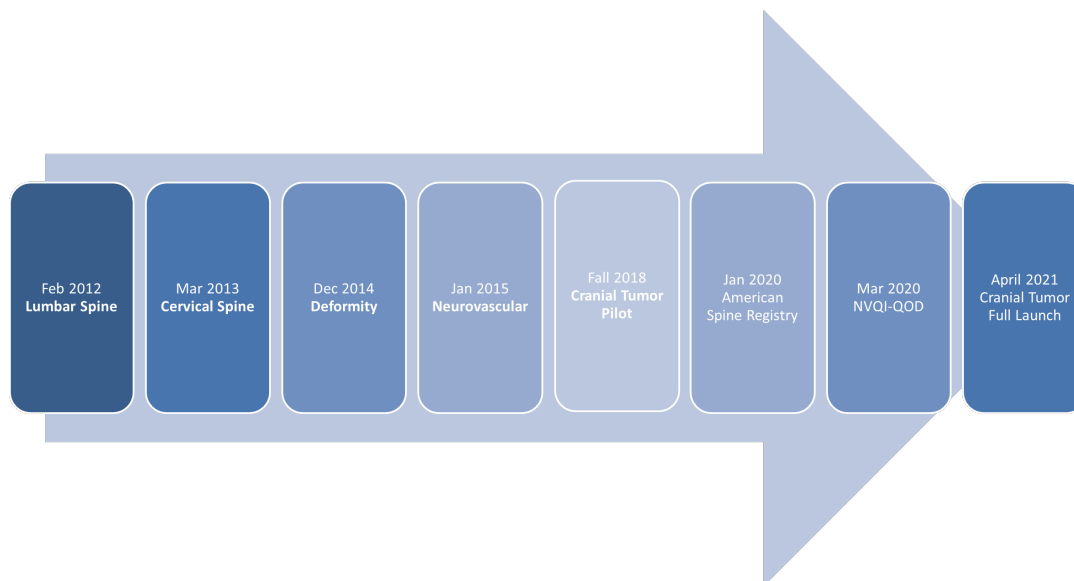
Feb 2012
**Lumbar Spine**

Mar 2013
**Cervical Spine**

Dec 2014
**Deformity**

Jan 2015
**Neurovascular**

Fall 2018
**Cranial Tumor Pilot**

Jan 2020
American Spine Registry

Mar 2020
NVQI-QOD

April 2021
Cranial Tumor Full Launch